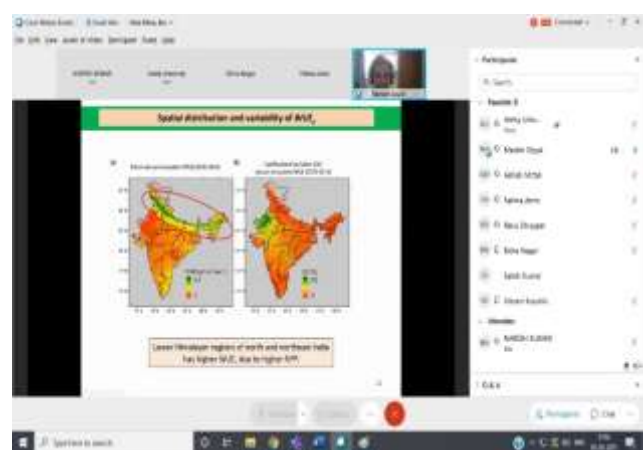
Spatial distribution and variability of WUE

Lower Himalayan regions of north and northeast India has higher WUE, due to higher NPP.

Participants

Search

Panelists

Madan Goyal

Satish Kumar

Attendees

Participants

Chat

Type here to search